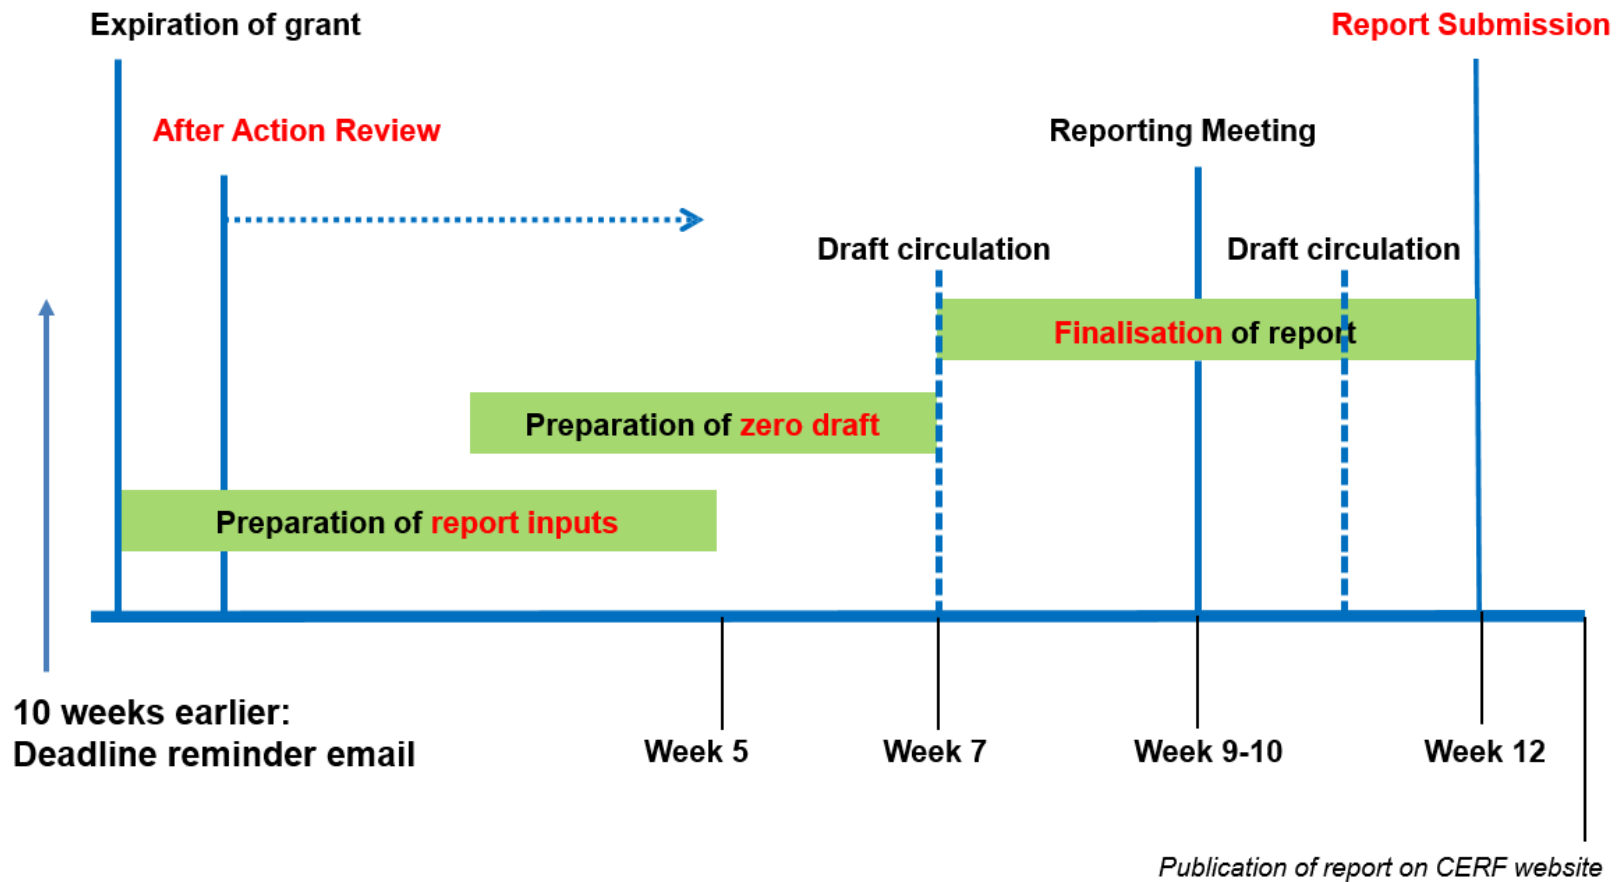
Expiration of grant

Report Submission

After Action Review

Reporting Meeting

Draft circulation

Draft circulation

Finalisation of report

Preparation of zero draft

Preparation of report inputs

10 weeks earlier:
Deadline reminder email

Week 5

Week 7

Week 9-10

Week 12

Publication of report on CERF website